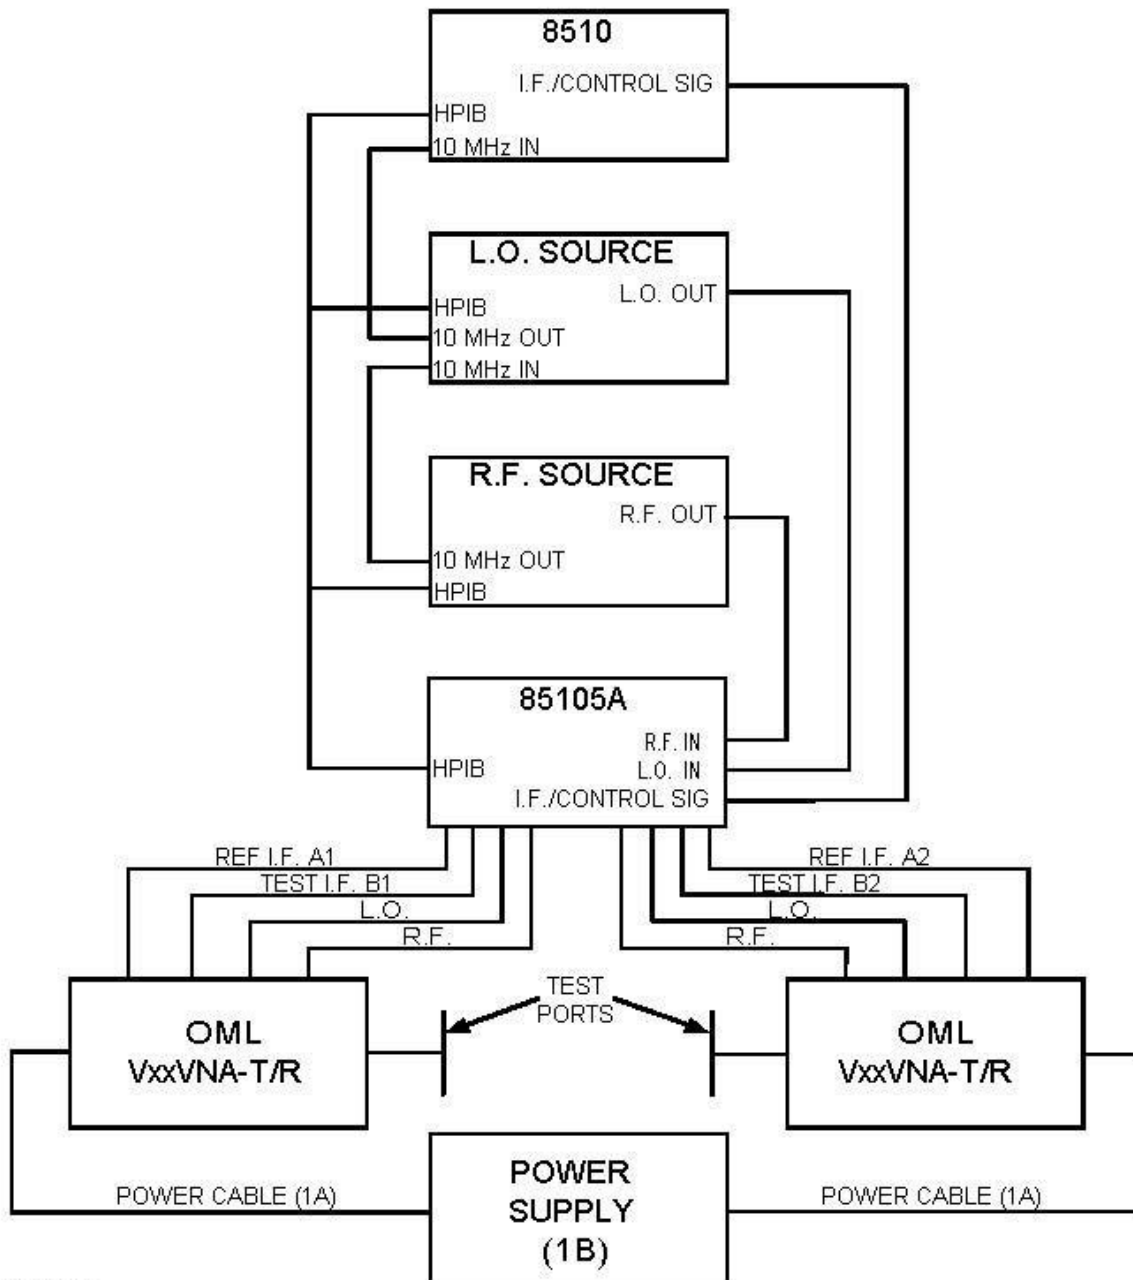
8510
I.F./CONTROL SIG
HPIB
10 MHz IN

L.O. SOURCE
L.O. OUT
HPIB
10 MHz OUT
10 MHz IN

R.F. SOURCE
R.F. OUT
10 MHz OUT
HPIB

85105A
R.F. IN
L.O. IN
HPIB
I.F./CONTROL SIG

REF I.F. A1
TEST I.F. B1
L.O.
R.F.

REF I.F. A2
TEST I.F. B2
L.O.
R.F.

OML
VxxVNA-T/R

TEST
PORTS

OML
VxxVNA-T/R

POWER CABLE (1A)
POWER
SUPPLY
(1B)
POWER CABLE (1A)